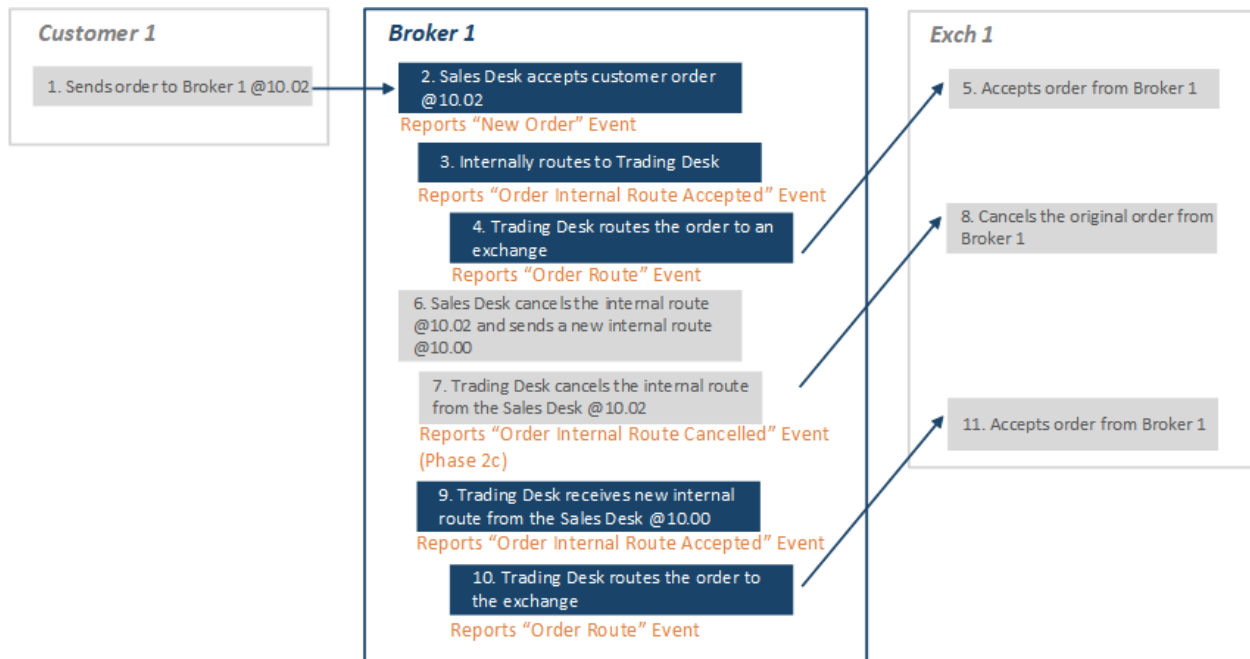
Customer 1

1. Sends order to Broker 1 @10.02

Broker 1

2. Sales Desk accepts customer order @10.02

Reports “New Order” Event

3. Internally routes to Trading Desk

Reports “Order Internal Route Accepted” Event

4. Trading Desk routes the order to an exchange

Reports “Order Route” Event

6. Sales Desk cancels the internal route @10.02 and sends a new internal route @10.00

7. Trading Desk cancels the internal route from the Sales Desk @10.02

Reports “Order Internal Route Cancelled” Event (Phase 2c)

9. Trading Desk receives new internal route from the Sales Desk @10.00

Reports “Order Internal Route Accepted” Event

10. Trading Desk routes the order to the exchange

Reports “Order Route” Event

Exch 1

5. Accepts order from Broker 1

8. Cancels the original order from Broker 1

11. Accepts order from Broker 1